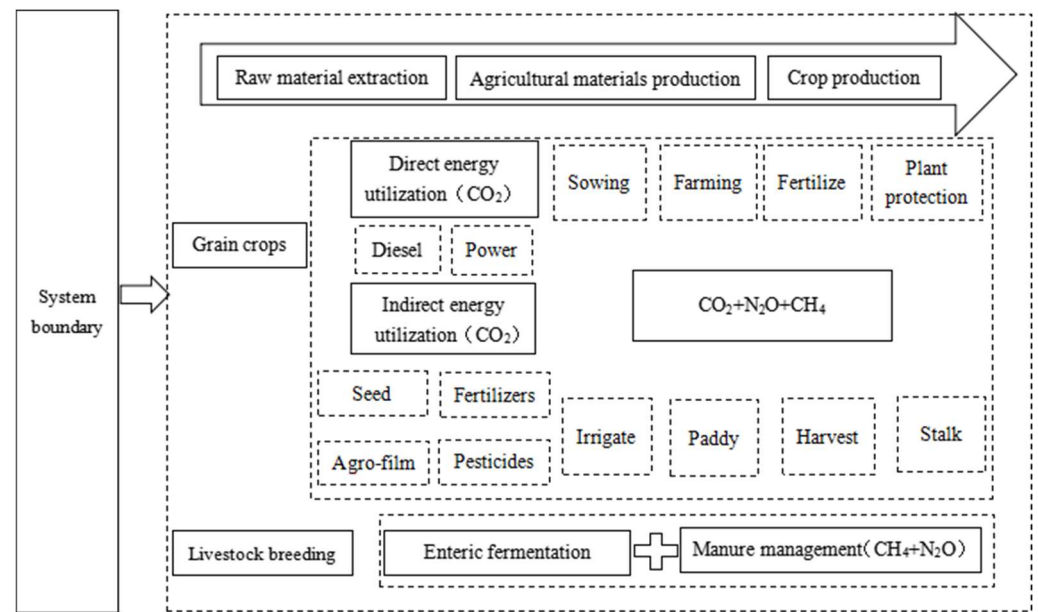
System boundary

Raw material extraction

Agricultural materials production

Crop production

Grain crops

Direct energy utilization（$CO_2$）

Sowing

Farming

Fertilize

Plant protection

Diesel

Power

Indirect energy utilization（$CO_2$）

$CO_2+N_2O+CH_4$

Seed

Fertilizers

Agro-film

Pesticides

Irrigate

Paddy

Harvest

Stalk

Livestock breeding

Enteric fermentation

Manure management($CH_4+N_2O$)